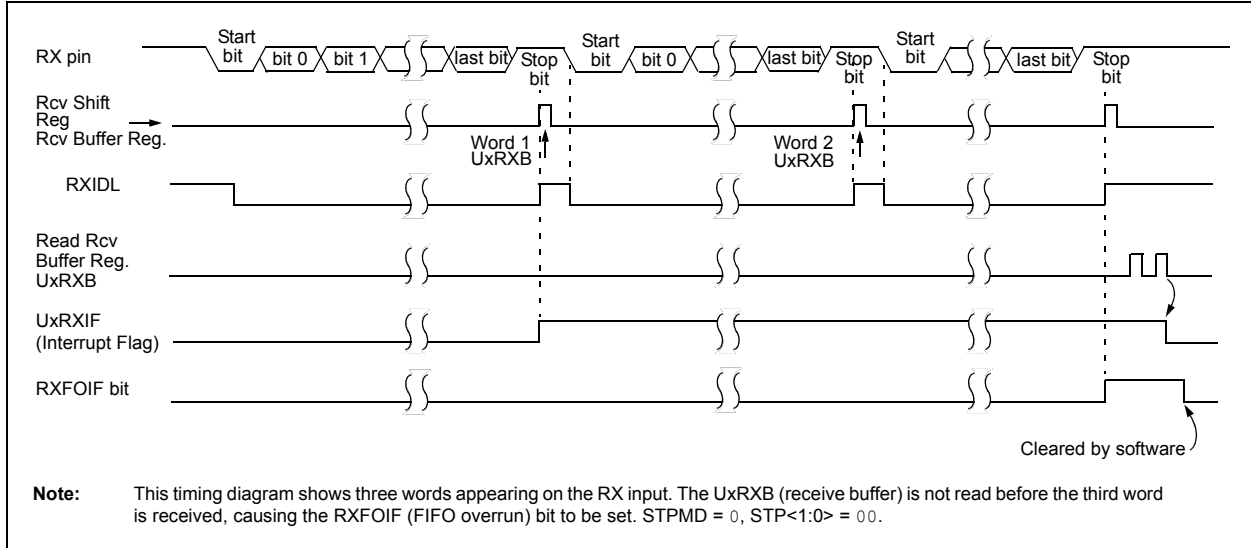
RX pin
Start bit
bit 0
bit 1
last bit
Stop bit
Start bit
bit 0
last bit
Stop bit
Start bit
last bit
Stop bit

Rcv Shift Reg
Rcv Buffer Reg.
Word 1 UxRXB
Word 2 UxRXB

RXIDL

Read Rcv Buffer Reg. UxRXB

UxRXIF (Interrupt Flag)

RXFOIF bit

Cleared by software

Note: This timing diagram shows three words appearing on the RX input. The UxRXB (receive buffer) is not read before the third word is received, causing the RXFOIF (FIFO overrun) bit to be set. STPMD = 0, STP<1:0> = 00.